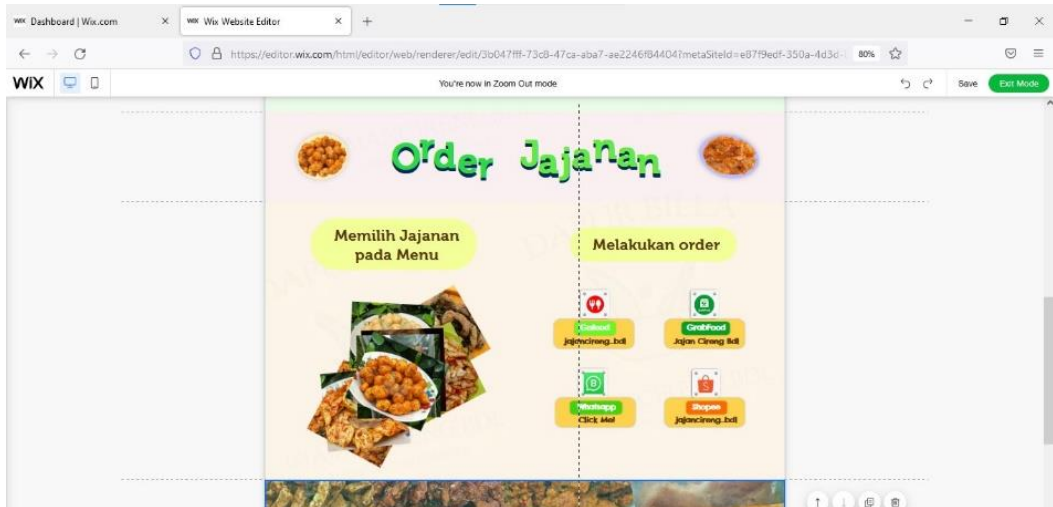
WIX Dashboard | Wix.com ×
WIX Wix Website Editor ×
+
https://editor.wix.com/html/editor/web/renderer/edit/3b047fff-73c8-47ca-aba7-ae2246f84404?metaSiteId=e87f9edf-350a-4d3d-
80%
WIX
You're now in Zoom Out mode
Save
Exit Mode

Order Jajanan

Memilih Jajanan pada Menu

Melakukan order

Gofood
jajancireng_bdl

GrabFood
Jajan Cireng Bdl

Whatsapp
Click Me!

Shopee
jajancireng_bdl